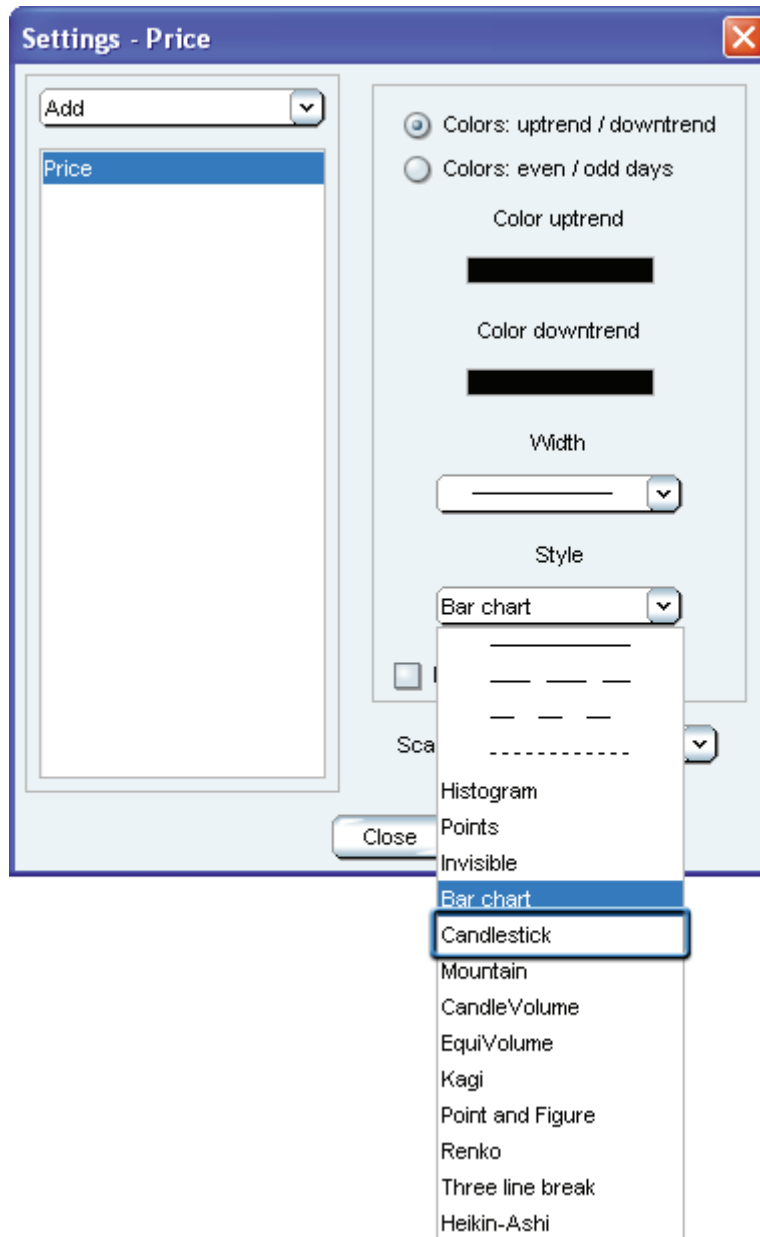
Settings - Price

Add

Price

Colors: uptrend / downtrend

Colors: even / odd days

Color uptrend

Color downtrend

Width

Style

Bar chart

Histogram
Points
Invisible
Bar chart
Candlestick
Mountain
CandleVolume
EquiVolume
Kagi
Point and Figure
Renko
Three line break
Heikin-Ashi

Sca

Close